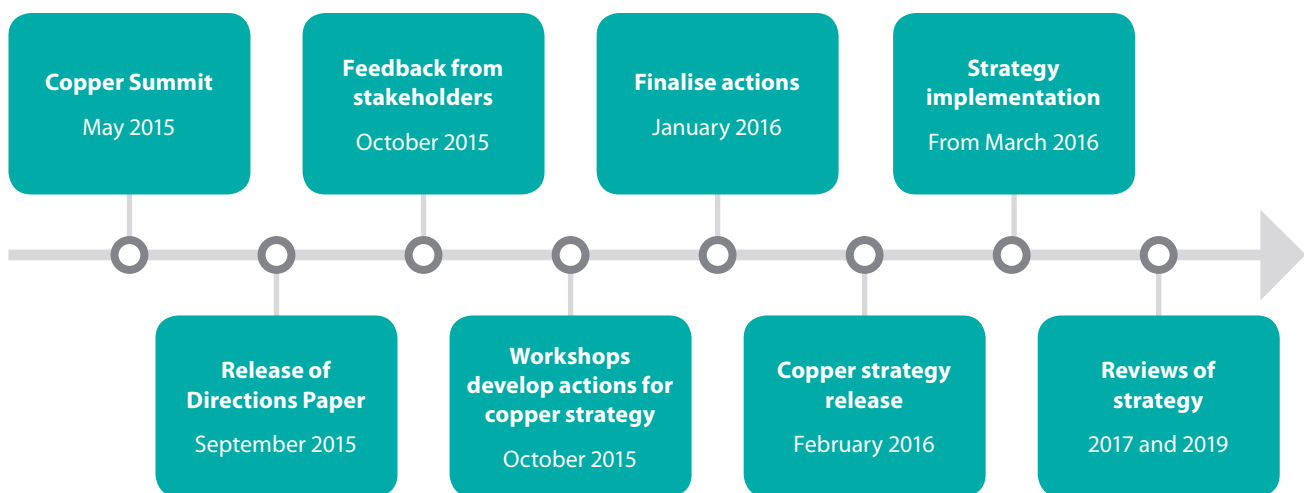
Copper Summit
May 2015

Release of Directions Paper
September 2015

Feedback from stakeholders
October 2015

Workshops develop actions for copper strategy
October 2015

Finalise actions
January 2016

Copper strategy release
February 2016

Strategy implementation
From March 2016

Reviews of strategy
2017 and 2019